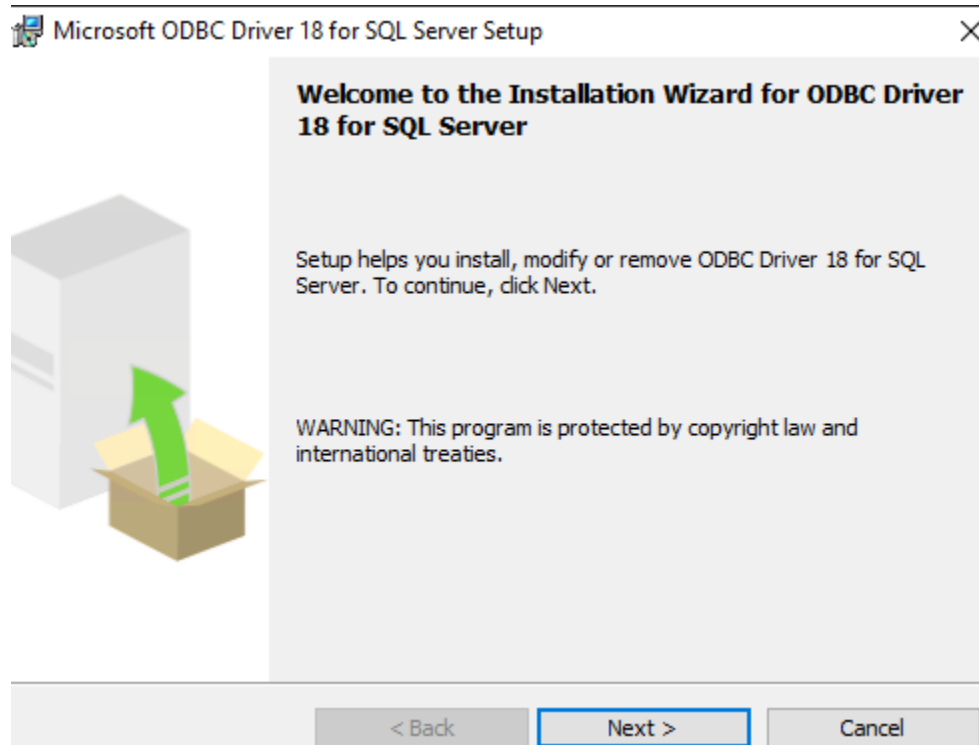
Microsoft ODBC Driver 18 for SQL Server Setup

Welcome to the Installation Wizard for ODBC Driver 18 for SQL Server

Setup helps you install, modify or remove ODBC Driver 18 for SQL Server. To continue, click Next.

WARNING: This program is protected by copyright law and international treaties.

< Back

Next >

Cancel